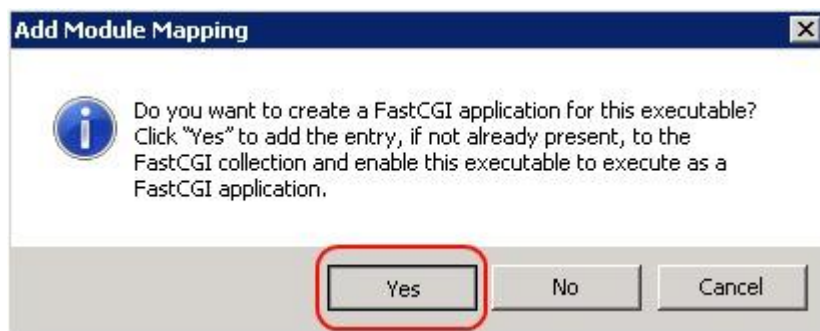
Add Module Mapping

Do you want to create a FastCGI application for this executable? Click "Yes" to add the entry, if not already present, to the FastCGI collection and enable this executable to execute as a FastCGI application.

Yes No Cancel